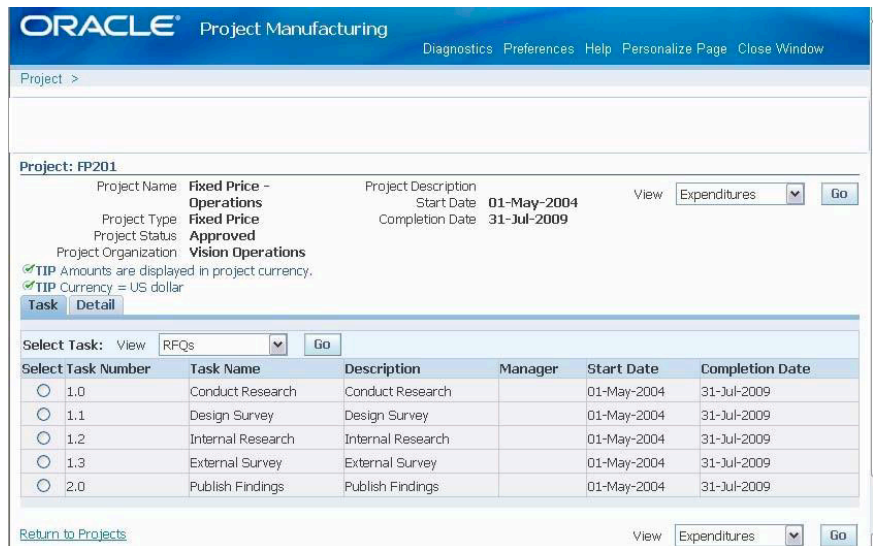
ORACLE Project Manufacturing

Diagnostics Preferences Help Personalize Page Close Window

Project >

Project: FP201

Project Name Fixed Price - Operations
Project Type Fixed Price
Project Status Approved
Project Organization Vision Operations

Project Description
Start Date 01-May-2004
Completion Date 31-Jul-2009

View Expenditures Go

TIP Amounts are displayed in project currency.
TIP Currency = US dollar

Task Detail

Select Task: View RFQs Go

| Select | Task Number | Task Name | Description | Manager | Start Date | Completion Date |
|---|---|---|---|---|---|---|
| ○ | 1.0 | Conduct Research | Conduct Research | | 01-May-2004 | 31-Jul-2009 |
| ○ | 1.1 | Design Survey | Design Survey | | 01-May-2004 | 31-Jul-2009 |
| ○ | 1.2 | Internal Research | Internal Research | | 01-May-2004 | 31-Jul-2009 |
| ○ | 1.3 | External Survey | External Survey | | 01-May-2004 | 31-Jul-2009 |
| ○ | 2.0 | Publish Findings | Publish Findings | | 01-May-2004 | 31-Jul-2009 |

Return to Projects

View Expenditures Go